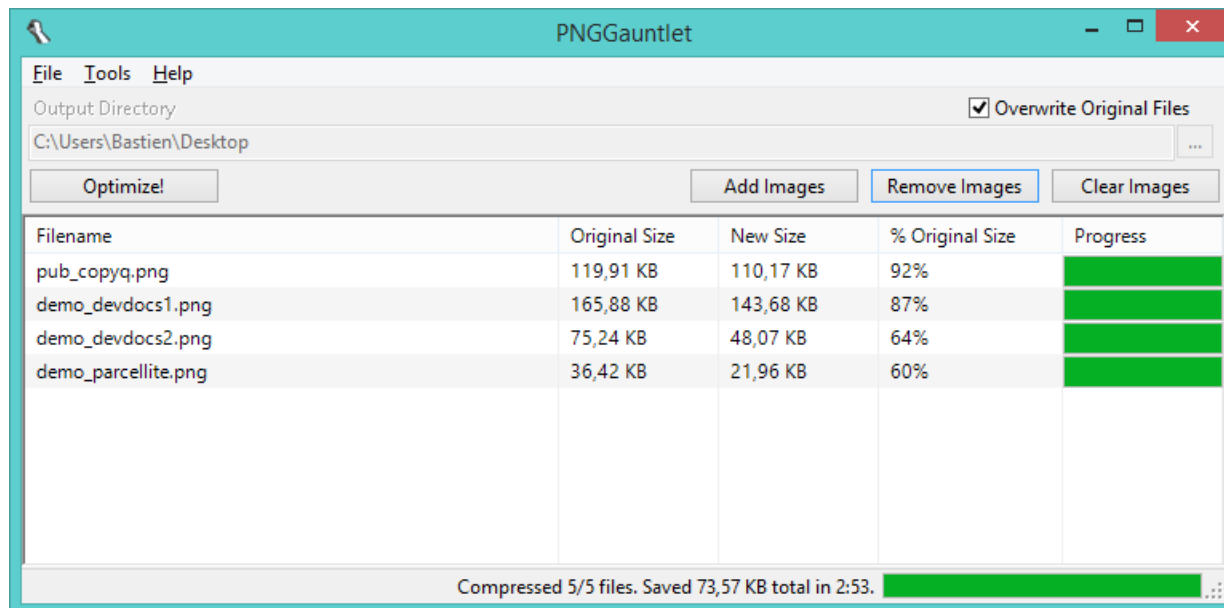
PNGGauntlet

File Tools Help

Output Directory

Overwrite Original Files

C:\Users\Bastien\Desktop

...

Optimize!

Add Images

Remove Images

Clear Images

| Filename | Original Size | New Size | % Original Size | Progress |
|---|---|---|---|---|
| pub_copyq.png | 119,91 KB | 110,17 KB | 92% | |
| demo_devdocs1.png | 165,88 KB | 143,68 KB | 87% | |
| demo_devdocs2.png | 75,24 KB | 48,07 KB | 64% | |
| demo_parcellite.png | 36,42 KB | 21,96 KB | 60% | |

Compressed 5/5 files. Saved 73,57 KB total in 2:53.